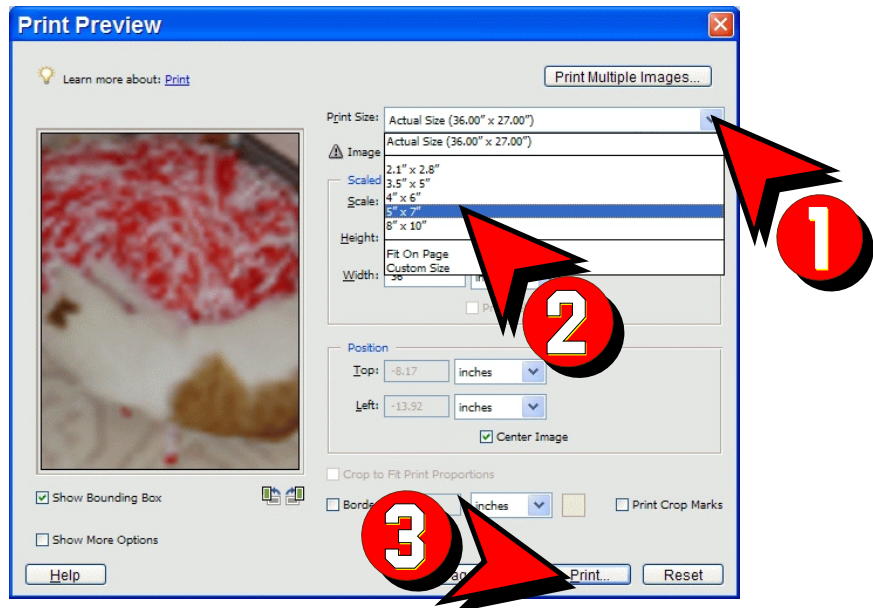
Print Preview

Learn more about: Print

Print Multiple Images...

Print Size: Actual Size (36.00" x 27.00")

Actual Size (36.00" x 27.00")

2.1" x 2.8"
3.5" x 5"
4" x 6"
5" x 7"
8" x 10"

Fit On Page
Custom Size

Image

Scaled

Scale:

Height:

Width: 36

1

2

Position

Top: -8.17 inches

Left: -13.92 inches

Center Image

Crop to Fit Print Proportions

Show Bounding Box

Border inches

Print Crop Marks

Show More Options

3

Help

Print...

Reset